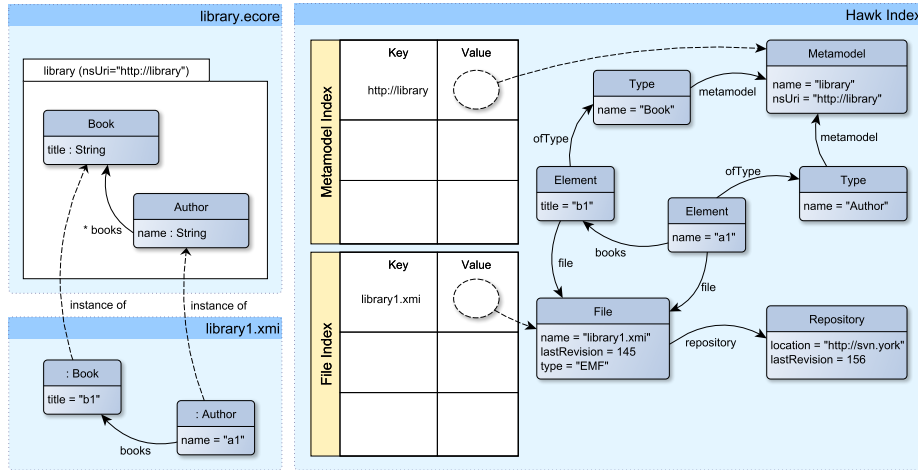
library.ecore

library (nsUri="http://library")

Book
title : String

Author
name : String

* books

instance of

instance of

library1.xmi

: Book
title = "b1"

: Author
name = "a1"

books

Hawk Index

Metamodel Index

| Key | Value |
|---|---|
| http://library | |
| | |
| | |

File Index

| Key | Value |
|---|---|
| library1.xmi | |
| | |
| | |

Metamodel
name = "library"
nsUri = "http://library"

Type
name = "Book"

metamodel

metamodel

ofType

ofType

Type
name = "Author"

Element
title = "b1"

Element
name = "a1"

books

file

file

File
name = "library1.xmi"
lastRevision = 145
type = "EMF"

repository

Repository
location = "http://svn.york"
lastRevision = 156